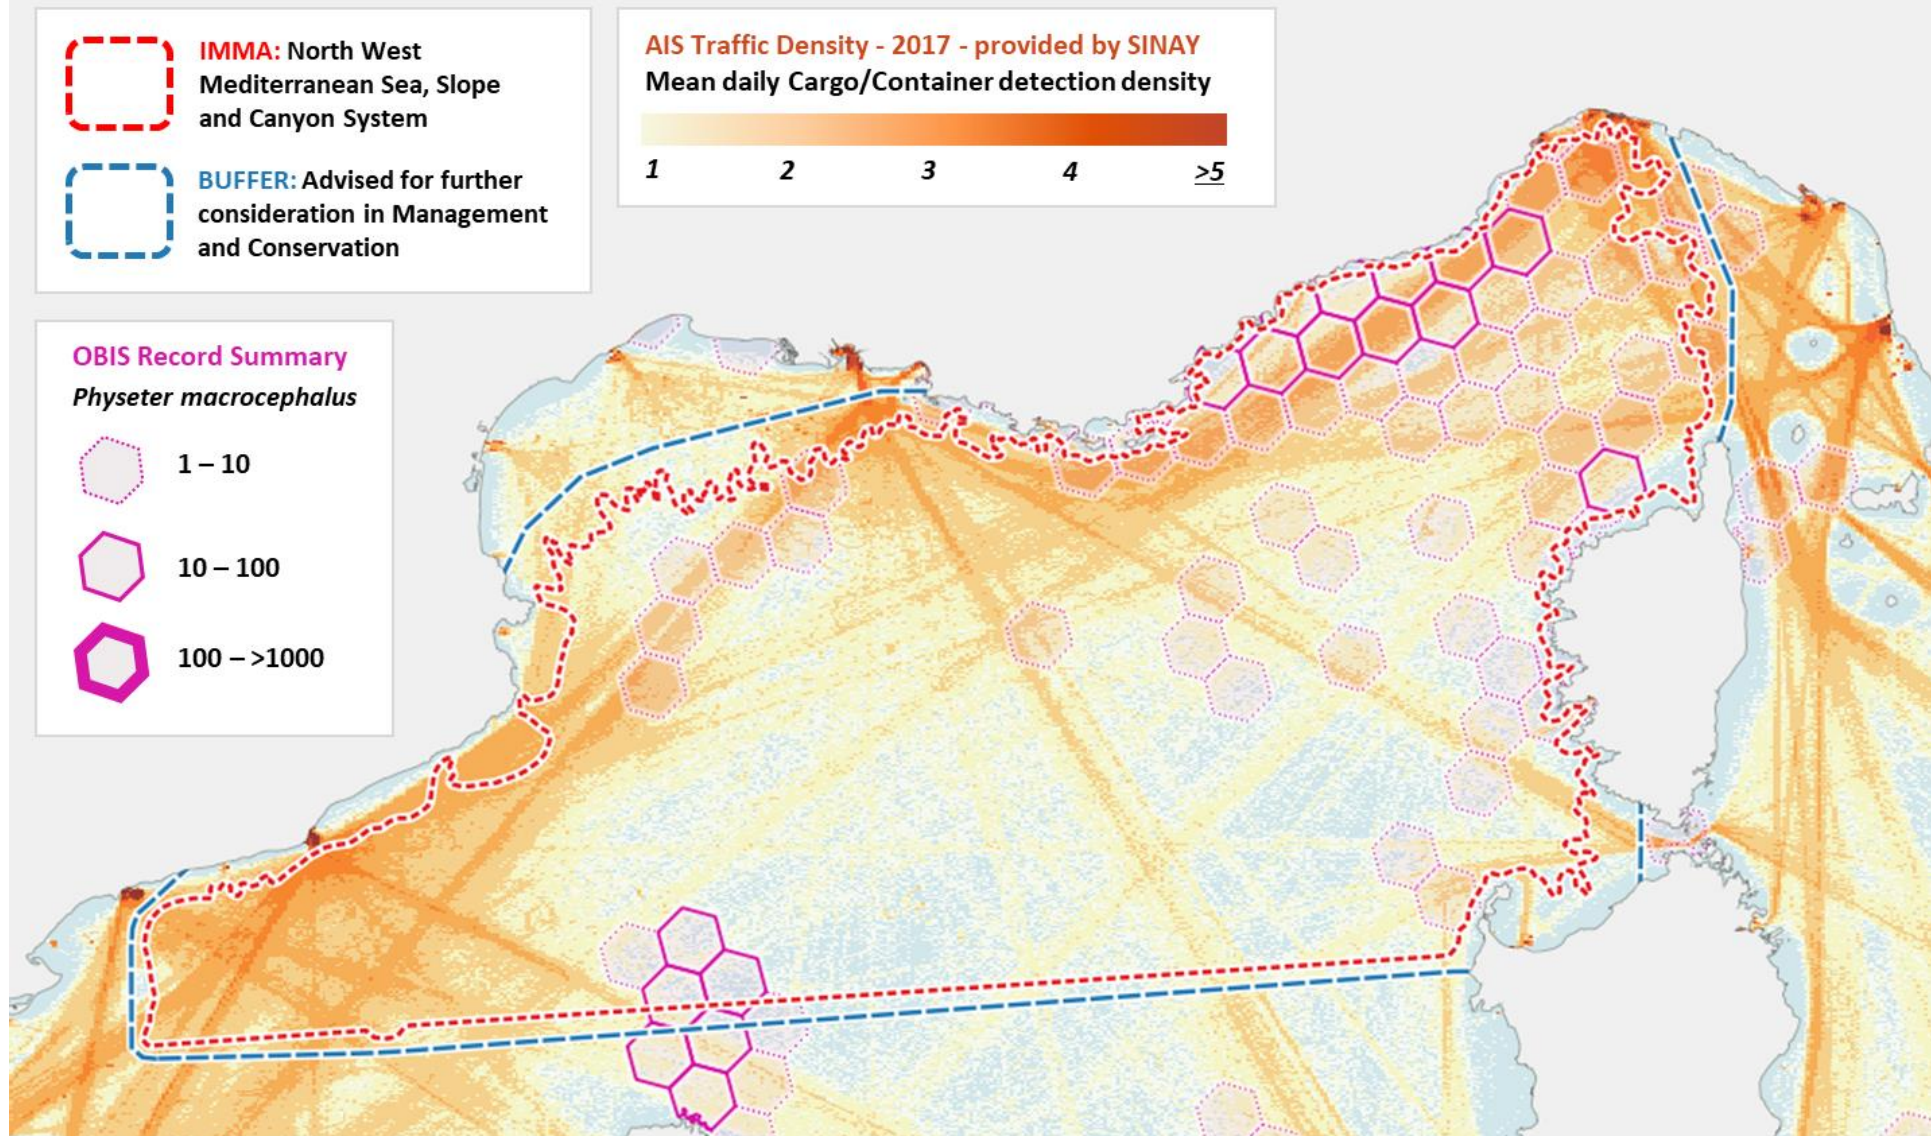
IMMA: North West Mediterranean Sea, Slope and Canyon System

BUFFER: Advised for further consideration in Management and Conservation

AIS Traffic Density - 2017 - provided by SINAY
Mean daily Cargo/Container detection density

1 2 3 4 >5

OBIS Record Summary
*Physeter macrocephalus*

1 – 10

10 – 100

100 – >1000